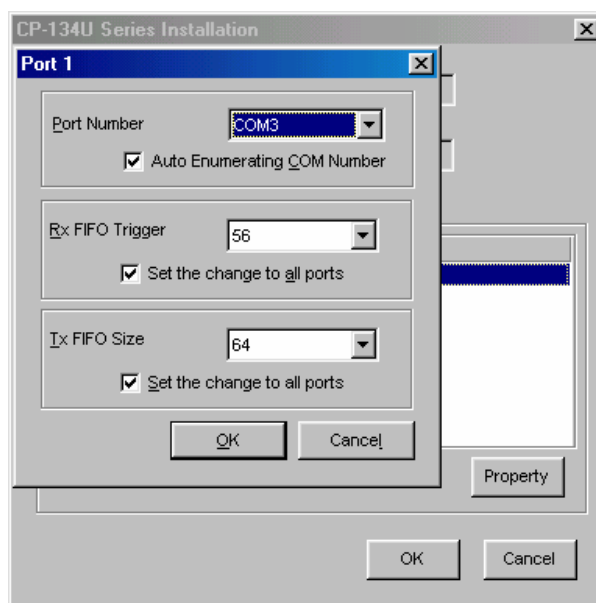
CP-134U Series Installation

Port 1

Port Number COM3

Auto Enumerating COM Number

Rx FIFO Trigger 56

Set the change to all ports

Tx FIFO Size 64

Set the change to all ports

OK

Cancel

Property

OK

Cancel